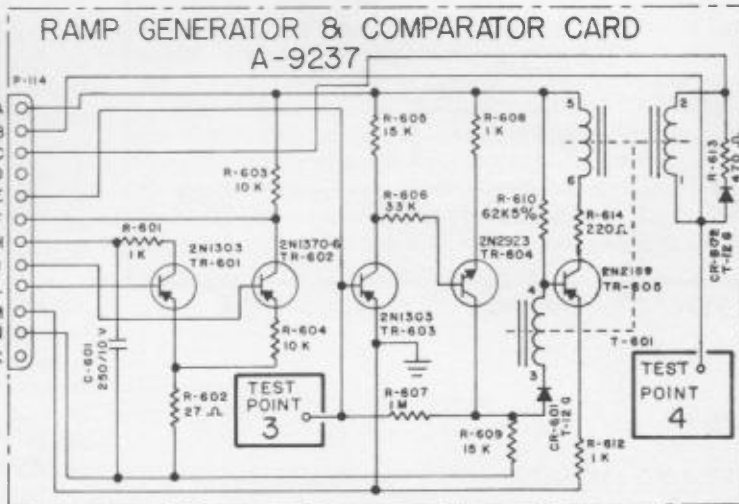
RAMP GENERATOR & COMPARATOR CARD
A-9237

P-114
A
B
C
D
E
F
H
J
K
L
M
N

R-601
1 K

2N1303
TR-601

C-601
250/10 V

R-602
27 Ω

R-603
10 K

2N1370-6
TR-602

R-604
10 K

TEST
POINT
3

R-605
15 K

R-606
33 K

2N1303
TR-603

R-607
1 M

R-608
1 K

2N2923
TR-604

R-609
15 K

R-610
62K5%

CR-601
T-12 G

R-614
220 Ω

2N2159
TR-605

R-612
1 K

T-601

5
6
4
3
2
1

R-613
470 Ω

CR-602
T-12 G

TEST
POINT
4